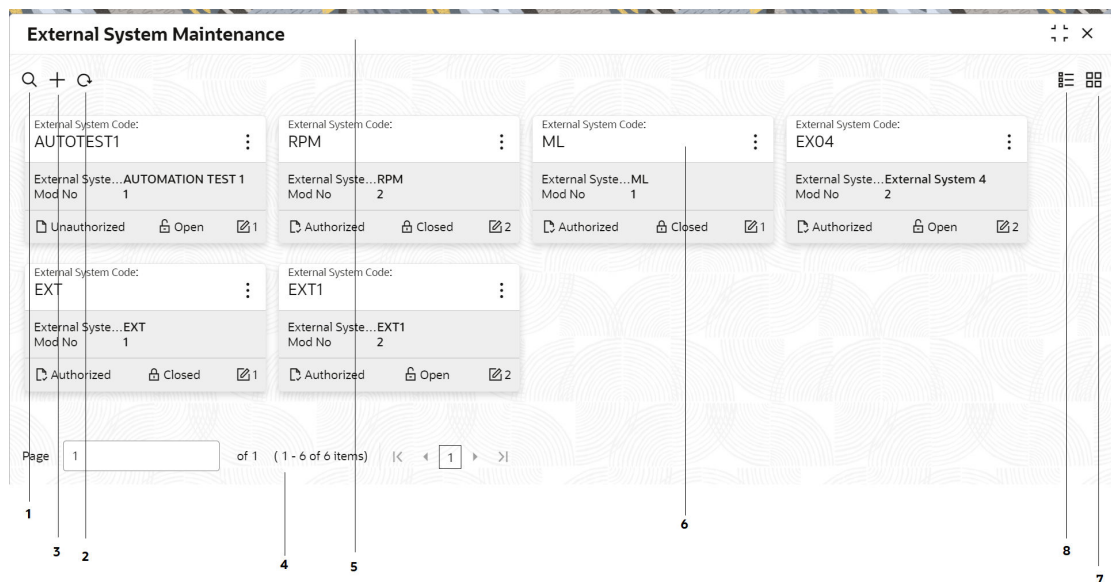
External System Maintenance

External System Code:
AUTOTEST1
External Syste... AUTOMATION TEST 1
Mod No 1
Unauthorized Open 1

External System Code:
RPM
External Syste... RPM
Mod No 2
Authorized Closed 2

External System Code:
ML
External Syste... ML
Mod No 1
Authorized Closed 1

External System Code:
EX04
External Syste... External System 4
Mod No 2
Authorized Open 2

External System Code:
EXT
External Syste... EXT
Mod No 1
Authorized Closed 1

External System Code:
EXT1
External Syste... EXT1
Mod No 2
Authorized Open 2

Page 1 of 1 (1 - 6 of 6 items) 1

1
3 2
4 5 6 8
7